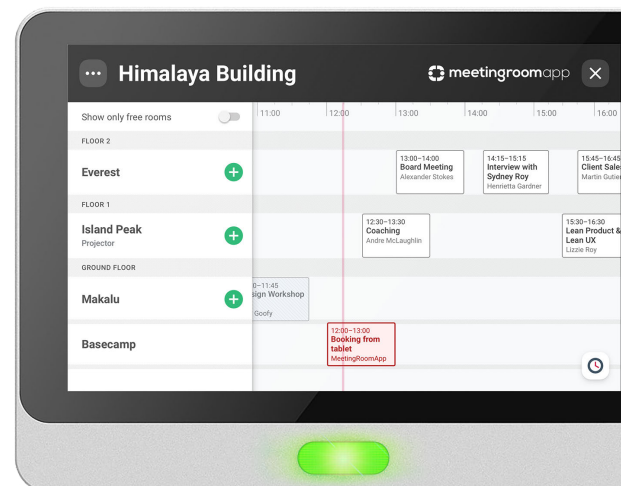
Himalaya Building

meetingroomapp

Show only free rooms

11:00 | 12:00 | 13:00 | 14:00 | 15:00 | 16:00

FLOOR 2

Everest

13:00–14:00
Board Meeting
Alexander Stokes

14:15–15:15
Interview with Sydney Roy
Henrietta Gardner

15:45–16:45
Client Sale
Martin Gutier

FLOOR 1

Island Peak
Projector

12:30–13:30
Coaching
Andre McLaughlin

15:30–16:30
Lean Product & Lean UX
Lizzie Roy

GROUND FLOOR

Makalu

0–11:45
sign Workshop
Goofy

Basecamp

12:00–13:00
Booking from tablet
MeetingRoomApp